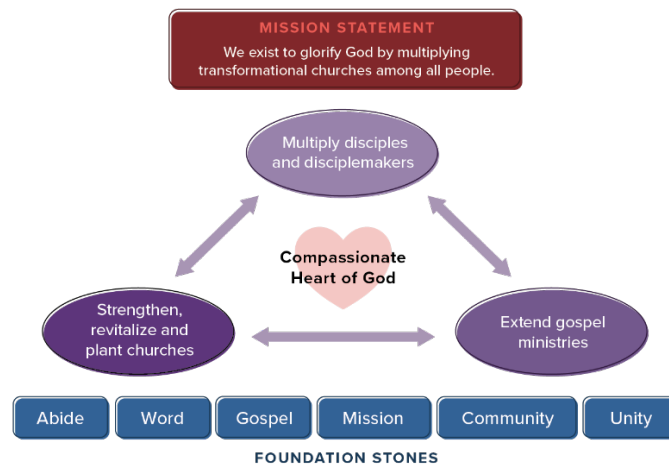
MISSION STATEMENT
We exist to glorify God by multiplying transformational churches among all people.

Multiply disciples and disciplemakers

Compassionate Heart of God

Strengthen, revitalize and plant churches

Extend gospel ministries

Abide
Word
Gospel
Mission
Community
Unity

FOUNDATION STONES